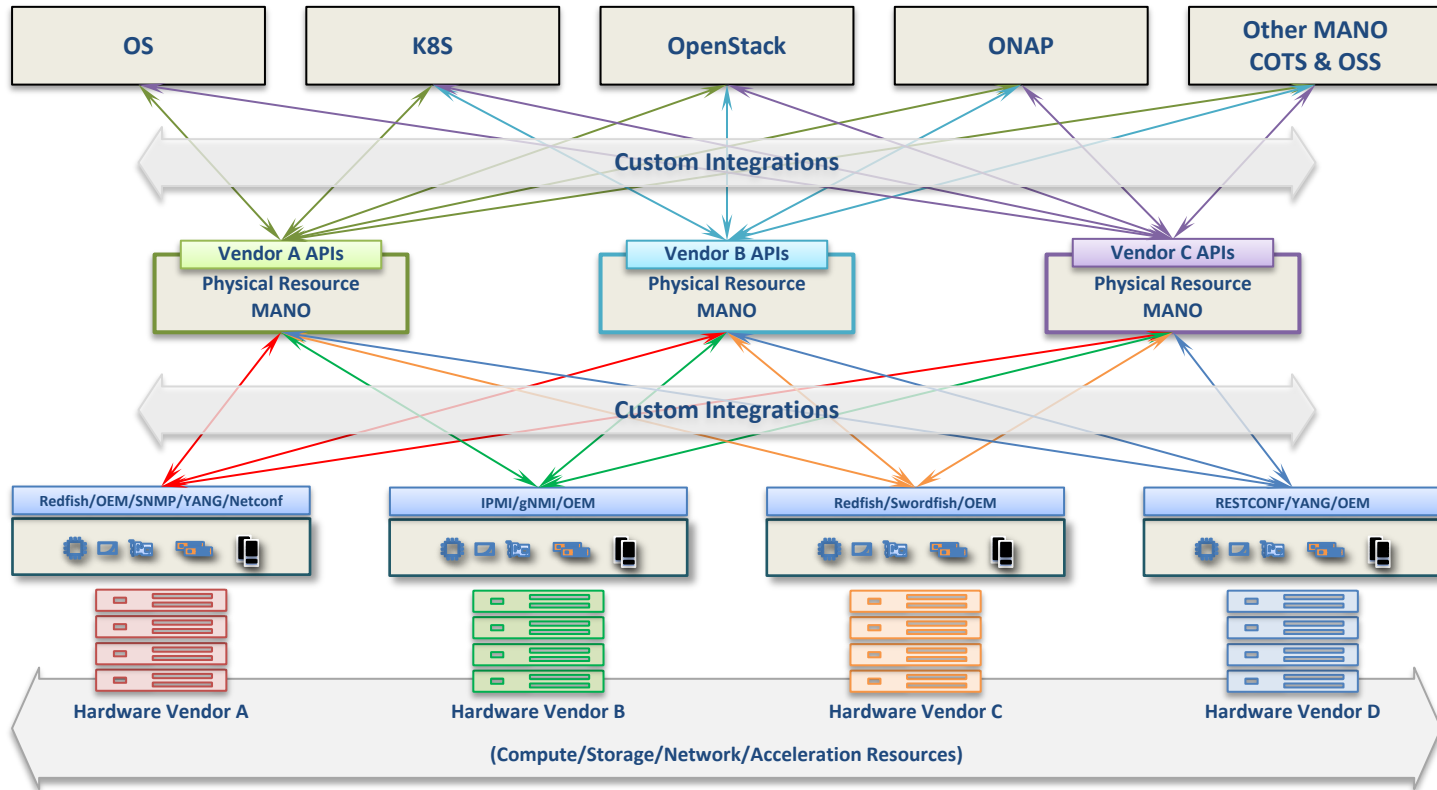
OS

K8S

OpenStack

ONAP

Other MANO COTS & OSS

Custom Integrations

Vendor A APIs
Physical Resource MANO

Vendor B APIs
Physical Resource MANO

Vendor C APIs
Physical Resource MANO

Custom Integrations

Redfish/OEM/SNMP/YANG/Netconf

IPMI/gNMI/OEM

Redfish/Swordfish/OEM

RESTCONF/YANG/OEM

Hardware Vendor A

Hardware Vendor B

Hardware Vendor C

Hardware Vendor D

(Compute/Storage/Network/Acceleration Resources)